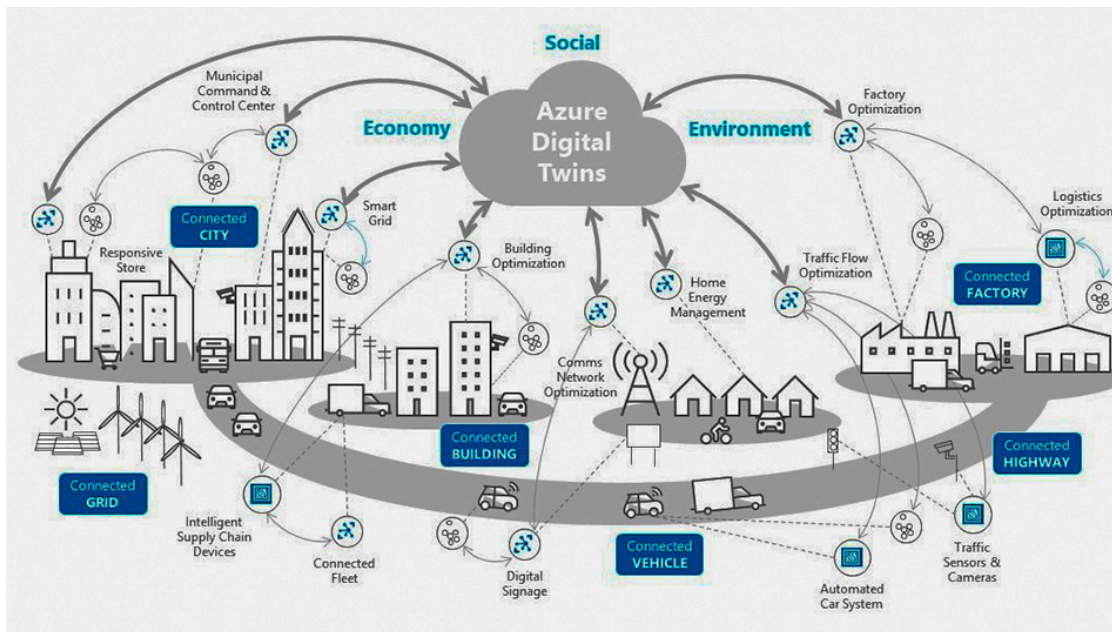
Social

Azure Digital Twins

Economy

Environment

Municipal Command & Control Center

Factory Optimization

Logistics Optimization

Smart Grid

Connected CITY

Responsive Store

Building Optimization

Home Energy Management

Traffic Flow Optimization

Connected FACTORY

Comms Network Optimization

Connected BUILDING

Connected HIGHWAY

Connected GRID

Intelligent Supply Chain Devices

Connected Fleet

Digital Signage

Connected VEHICLE

Automated Car System

Traffic Sensors & Cameras